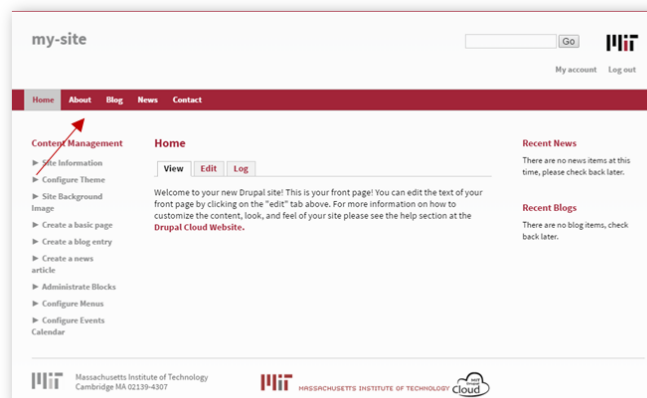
my-site

Go

MIT

My account Log out

Home About Blog News Contact

Content Management

▶ Site Information

▶ Configure Theme

▶ Site Background Image

▶ Create a basic page

▶ Create a blog entry

▶ Create a news article

▶ Administrate Blocks

▶ Configure Menus

▶ Configure Events Calendar

Home

View Edit Log

Welcome to your new Drupal site! This is your front page! You can edit the text of your front page by clicking on the "edit" tab above. For more information on how to customize the content, look, and feel of your site please see the help section at the Drupal Cloud Website.

Recent News

There are no news items at this time, please check back later.

Recent Blogs

There are no blog items, check back later.

MIT Massachusetts Institute of Technology Cambridge MA 02139-4307

MIT MASSACHUSETTS INSTITUTE OF TECHNOLOGY

Cloud